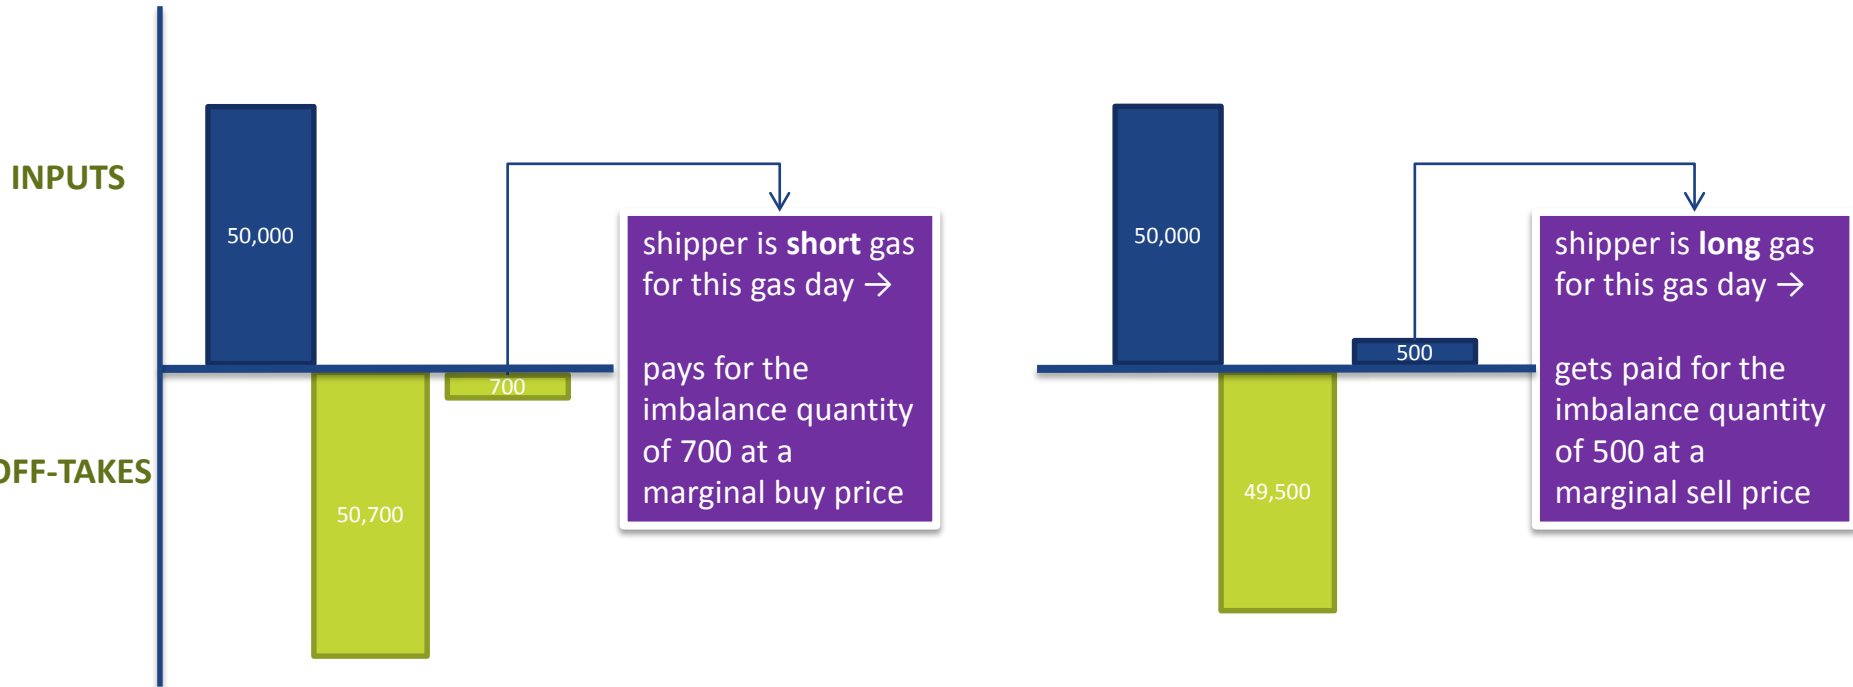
INPUTS

OFF-TAKES

50,000

50,700

700

shipper is **short** gas for this gas day →

pays for the imbalance quantity of 700 at a marginal buy price

50,000

500

49,500

shipper is **long** gas for this gas day →

gets paid for the imbalance quantity of 500 at a marginal sell price